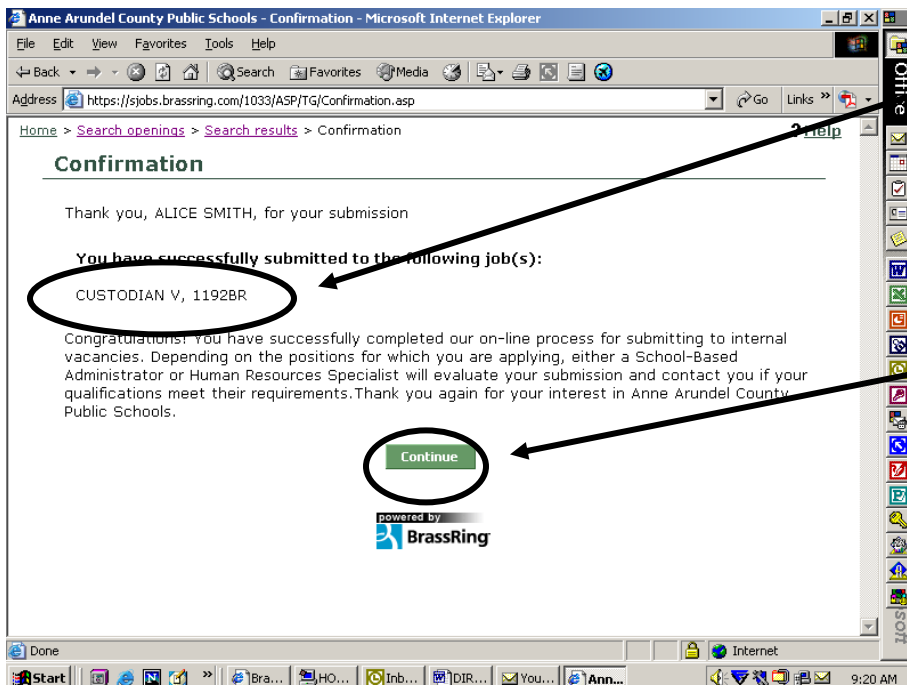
Anne Arundel County Public Schools - Confirmation - Microsoft Internet Explorer

File Edit View Favorites Tools Help

Back Search Favorites Media

Address https://sjobs.brassring.com/1033/ASP/TG/Confirmation.asp Go Links

Home > Search openings > Search results > Confirmation ? Help

Confirmation

Thank you, ALICE SMITH, for your submission

You have successfully submitted to the following job(s):

CUSTODIAN V, 1192BR

Congratulations! You have successfully completed our on-line process for submitting to internal vacancies. Depending on the positions for which you are applying, either a School-Based Administrator or Human Resources Specialist will evaluate your submission and contact you if your qualifications meet their requirements.Thank you again for your interest in Anne Arundel County Public Schools.

Continue

powered by BrassRing

Done Internet

Start Bra... HO... Inb... DIR... You... Ann... 9:20 AM

Office

soft